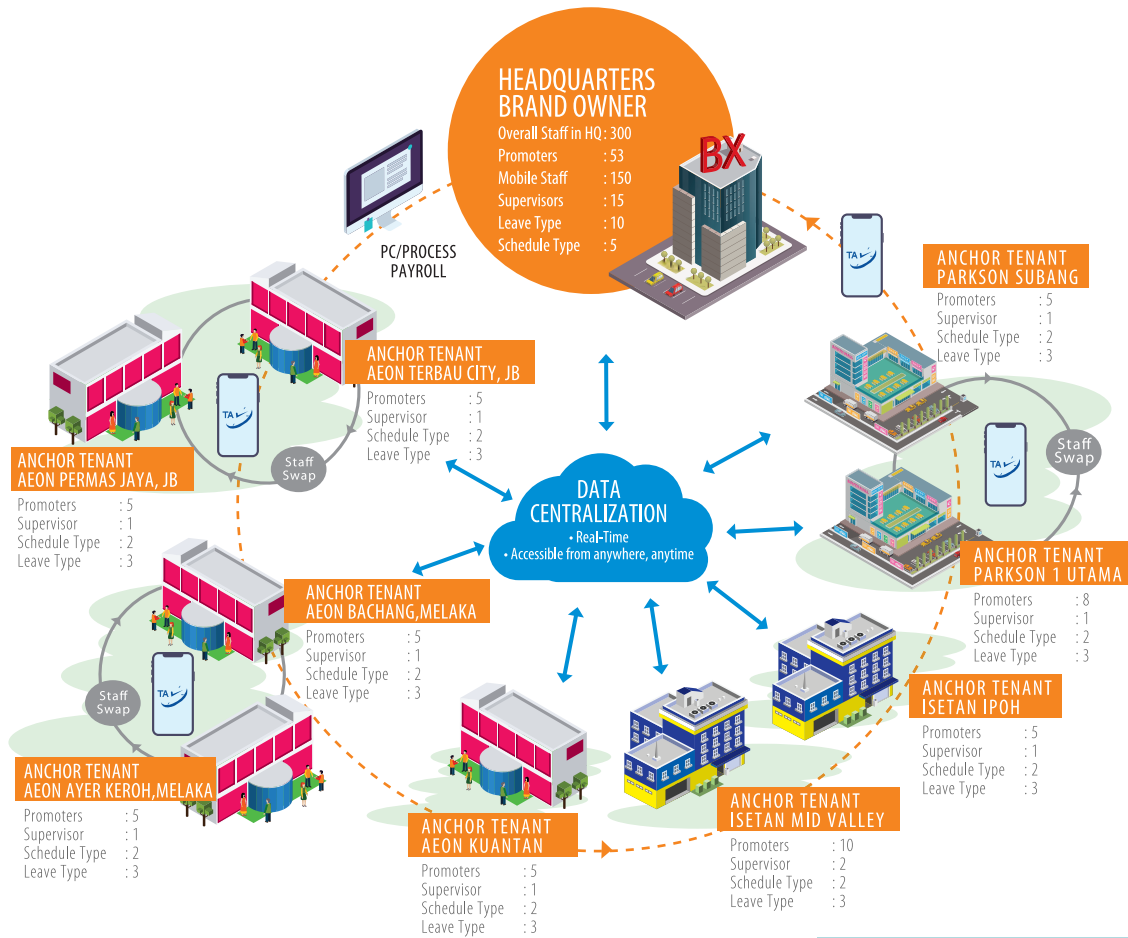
HEADQUARTERS BRAND OWNER
Overall Staff in HQ : 300
Promoters : 53
Mobile Staff : 150
Supervisors : 15
Leave Type : 10
Schedule Type : 5

BX

PC/PROCESS PAYROLL

ANCHOR TENANT PARKSON SUBANG
Promoters : 5
Supervisor : 1
Schedule Type : 2
Leave Type : 3

ANCHOR TENANT AEON TERBAU CITY, JB
Promoters : 5
Supervisor : 1
Schedule Type : 2
Leave Type : 3

Staff Swap

ANCHOR TENANT AEON PERMAS JAYA, JB
Promoters : 5
Supervisor : 1
Schedule Type : 2
Leave Type : 3

DATA CENTRALIZATION
• Real-Time
• Accessible from anywhere, anytime

Staff Swap

ANCHOR TENANT PARKSON 1 UTAMA
Promoters : 8
Supervisor : 1
Schedule Type : 2
Leave Type : 3

ANCHOR TENANT AEON BACHANG,MELAKA
Promoters : 5
Supervisor : 1
Schedule Type : 2
Leave Type : 3

Staff Swap

ANCHOR TENANT ISETAN IPOH
Promoters : 5
Supervisor : 1
Schedule Type : 2
Leave Type : 3

ANCHOR TENANT AEON AYER KEROH,MELAKA
Promoters : 5
Supervisor : 1
Schedule Type : 2
Leave Type : 3

ANCHOR TENANT ISETAN MID VALLEY
Promoters : 10
Supervisor : 2
Schedule Type : 2
Leave Type : 3

ANCHOR TENANT AEON KUANTAN
Promoters : 5
Supervisor : 1
Schedule Type : 2
Leave Type : 3